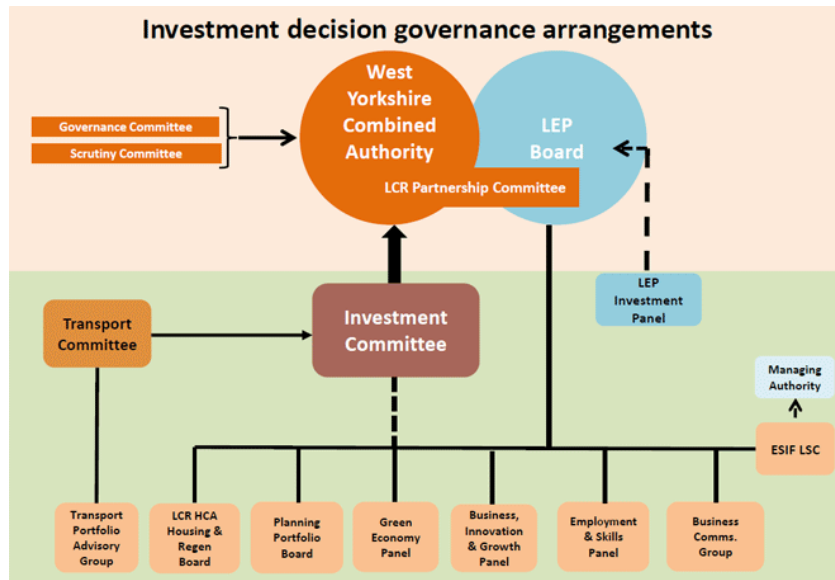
Investment decision governance arrangements

Governance Committee

Scrutiny Committee

West Yorkshire Combined Authority

LEP Board

LCR Partnership Committee

LEP Investment Panel

Transport Committee

Investment Committee

Managing Authority

ESIF LSC

Transport Portfolio Advisory Group

LCR HCA Housing & Regen Board

Planning Portfolio Board

Green Economy Panel

Business, Innovation & Growth Panel

Employment & Skills Panel

Business Comms. Group